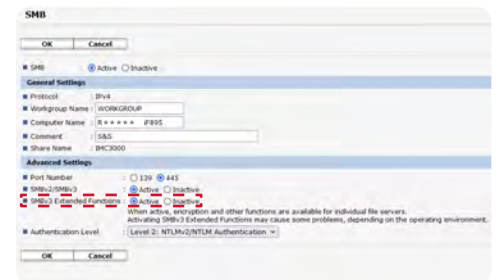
SMB

OK Cancel

■ SMB : Active Inactive

General Settings

■ Protocol : IPv4

■ Workgroup Name : WORKGROUP

■ Computer Name : R\*\*\*\*\* iF895

■ Comment : S&S

■ Share Name : IMC3000

Advanced Settings

■ Port Number : 139 445

■ SMBv2/SMBv3 : Active Inactive

■ SMBv3 Extended Functions : Active Inactive

When active, encryption and other functions are available for individual file servers. Activating SMBv3 Extended Functions may cause some problems, depending on the operating environment.

■ Authentication Level : Level 2: NTLMv2/NTLM Authentication

OK Cancel